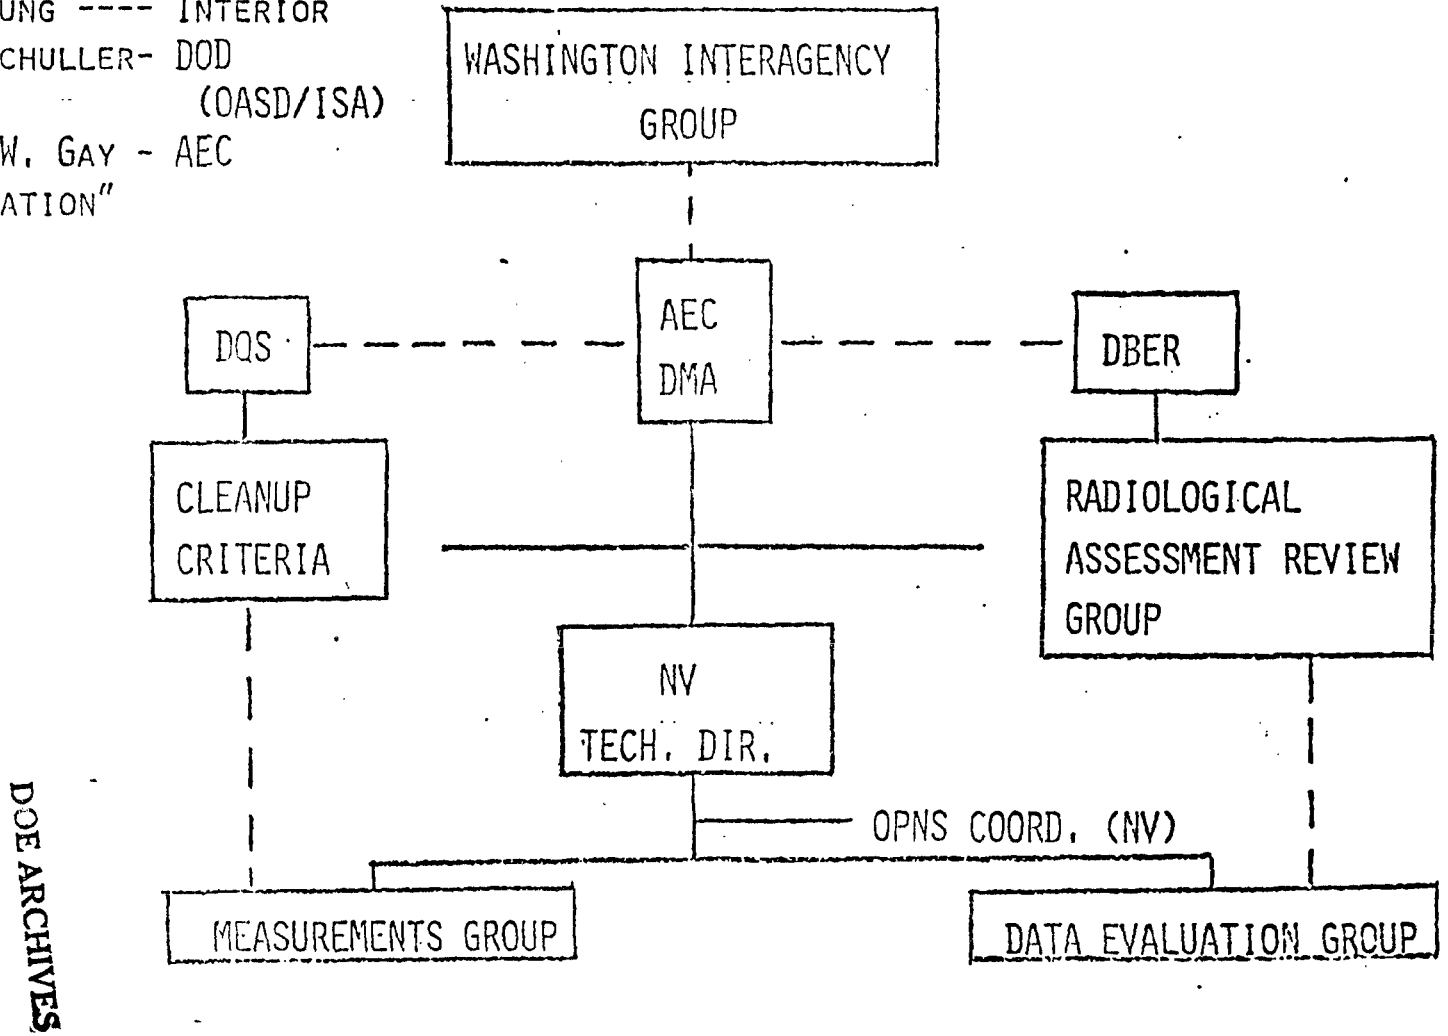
UNG ---- INTERIOR
CHULLER- DOD (OASD/ISA)
W. GAY - AEC
ATION"

WASHINGTON INTERAGENCY GROUP

AEC DMA

DQS

DBER

CLEANUP CRITERIA

RADIOLOGICAL ASSESSMENT REVIEW GROUP

NV TECH. DIR.

OPNS COORD. (NV)

MEASUREMENTS GROUP

DATA EVALUATION GROUP

DOE ARCHIVES